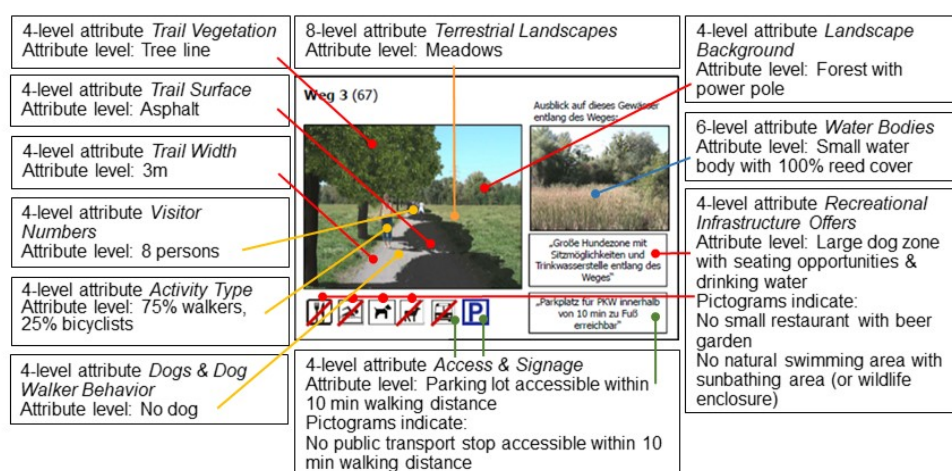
4-level attribute *Trail Vegetation*
Attribute level: Tree line

4-level attribute *Trail Surface*
Attribute level: Asphalt

4-level attribute *Trail Width*
Attribute level: 3m

4-level attribute *Visitor Numbers*
Attribute level: 8 persons

4-level attribute *Activity Type*
Attribute level: 75% walkers, 25% bicyclists

4-level attribute *Dogs & Dog Walker Behavior*
Attribute level: No dog

8-level attribute *Terrestrial Landscapes*
Attribute level: Meadows

Weg 3 (67)

Ausblick auf dieses Gewässer entlang des Weges:

„Große Hundezone mit Sitzmöglichkeiten und Trinkwasserstelle entlang des Weges"

„Parkplatz für PKW innerhalb von 10 min zu Fuß erreichbar"

P

4-level attribute *Access & Signage*
Attribute level: Parking lot accessible within 10 min walking distance
Pictograms indicate:
No public transport stop accessible within 10 min walking distance

4-level attribute *Landscape Background*
Attribute level: Forest with power pole

6-level attribute *Water Bodies*
Attribute level: Small water body with 100% reed cover

4-level attribute *Recreational Infrastructure Offers*
Attribute level: Large dog zone with seating opportunities & drinking water
Pictograms indicate:
No small restaurant with beer garden
No natural swimming area with sunbathing area (or wildlife enclosure)